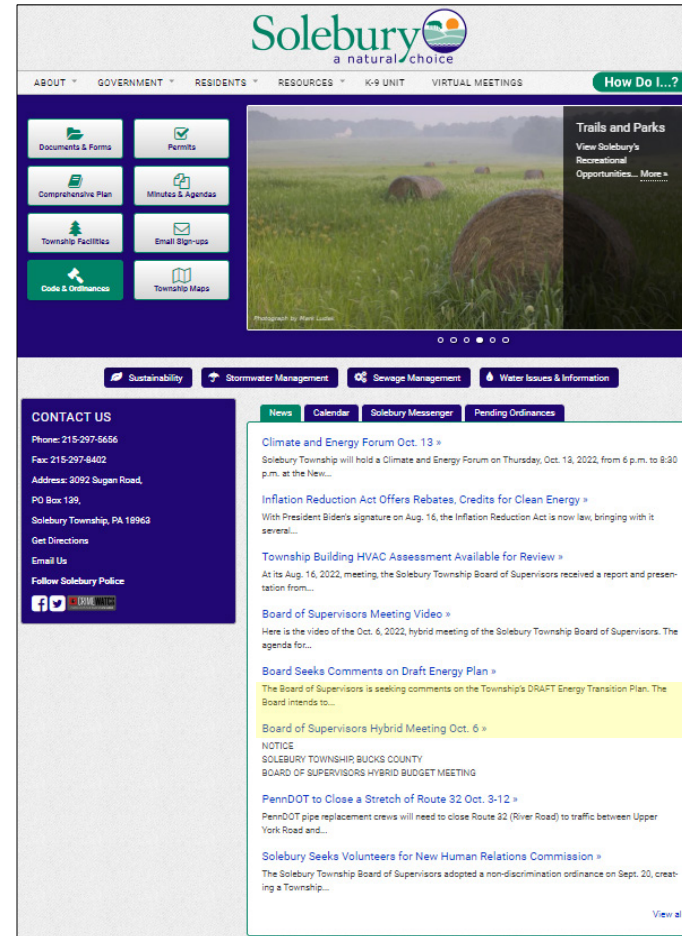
Solebury
a natural choice

ABOUT GOVERNMENT RESIDENTS RESOURCES K-9 UNIT VIRTUAL MEETINGS How Do I...?

Documents & Forms
Permits
Comprehensive Plan
Minutes & Agendas
Township Facilities
Email Sign-ups
Code & Ordinances
Township Maps

Trails and Parks
View Solebury's Recreational Opportunities... More »

Photograph by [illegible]

Sustainability
Stormwater Management
Sewage Management
Water Issues & Information

CONTACT US
Phone: 215-297-5656
Fax: 215-297-8402
Address: 3092 Sugan Road,
PO Box 139,
Solebury Township, PA 18963
Get Directions
Email Us
Follow Solebury Police

News Calendar Solebury Messenger Pending Ordinances

Climate and Energy Forum Oct. 13 »
Solebury Township will hold a Climate and Energy Forum on Thursday, Oct. 13, 2022, from 6 p.m. to 8:30 p.m. at the New...

Inflation Reduction Act Offers Rebates, Credits for Clean Energy »
With President Biden's signature on Aug. 16, the Inflation Reduction Act is now law, bringing with it several...

Township Building HVAC Assessment Available for Review »
At its Aug. 16, 2022, meeting, the Solebury Township Board of Supervisors received a report and presentation from...

Board of Supervisors Meeting Video »
Here is the video of the Oct. 6, 2022, hybrid meeting of the Solebury Township Board of Supervisors. The agenda for...

Board Seeks Comments on Draft Energy Plan »
The Board of Supervisors is seeking comments on the Township's DRAFT Energy Transition Plan. The Board intends to...

Board of Supervisors Hybrid Meeting Oct. 6 »
NOTICE
SOLEBURY TOWNSHIP, BUCKS COUNTY
BOARD OF SUPERVISORS HYBRID BUDGET MEETING

PennDOT to Close a Stretch of Route 32 Oct. 3-12 »
PennDOT pipe replacement crews will need to close Route 32 (River Road) to traffic between Upper York Road and...

Solebury Seeks Volunteers for New Human Relations Commission »
The Solebury Township Board of Supervisors adopted a non-discrimination ordinance on Sept. 20, creating a Township...

View al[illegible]